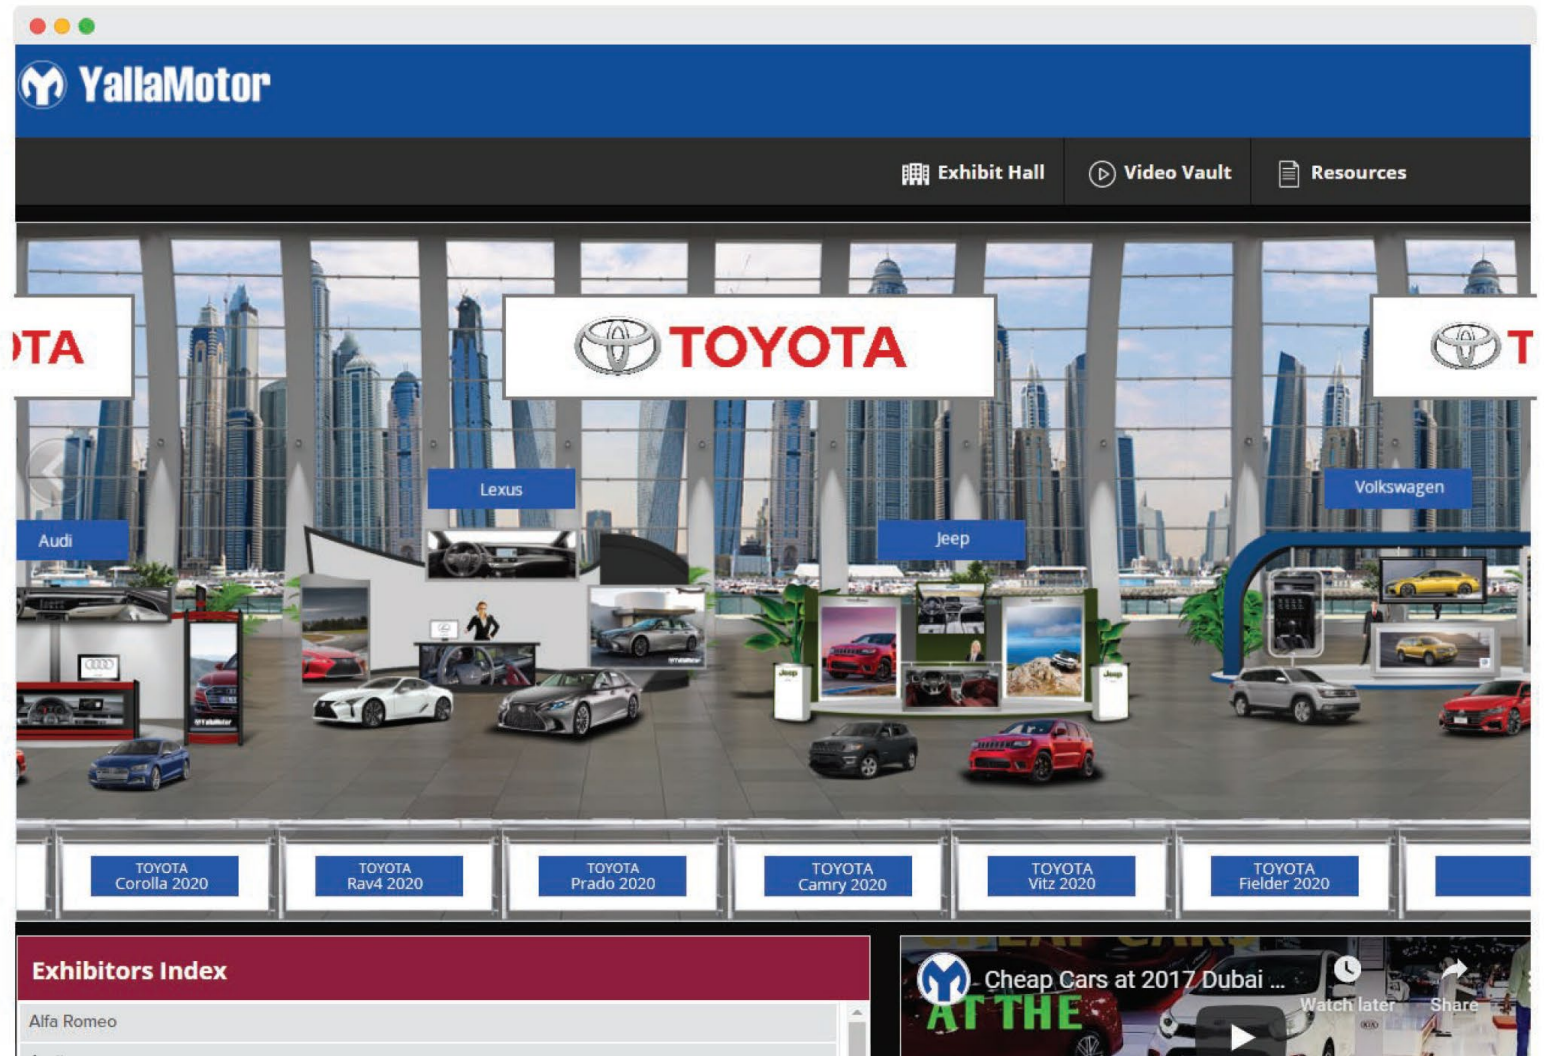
YallaMotor

Exhibit Hall
Video Vault
Resources

TA
TOYOTA
T

Lexus
Audi
Jeep
Volkswagen

TOYOTA Corolla 2020
TOYOTA Rav4 2020
TOYOTA Prado 2020
TOYOTA Camry 2020
TOYOTA Vitz 2020
TOYOTA Fielder 2020

Exhibitors Index
Alfa Romeo

Cheap Cars at 2017 Dubai ...
Watch later
Share
AT THE